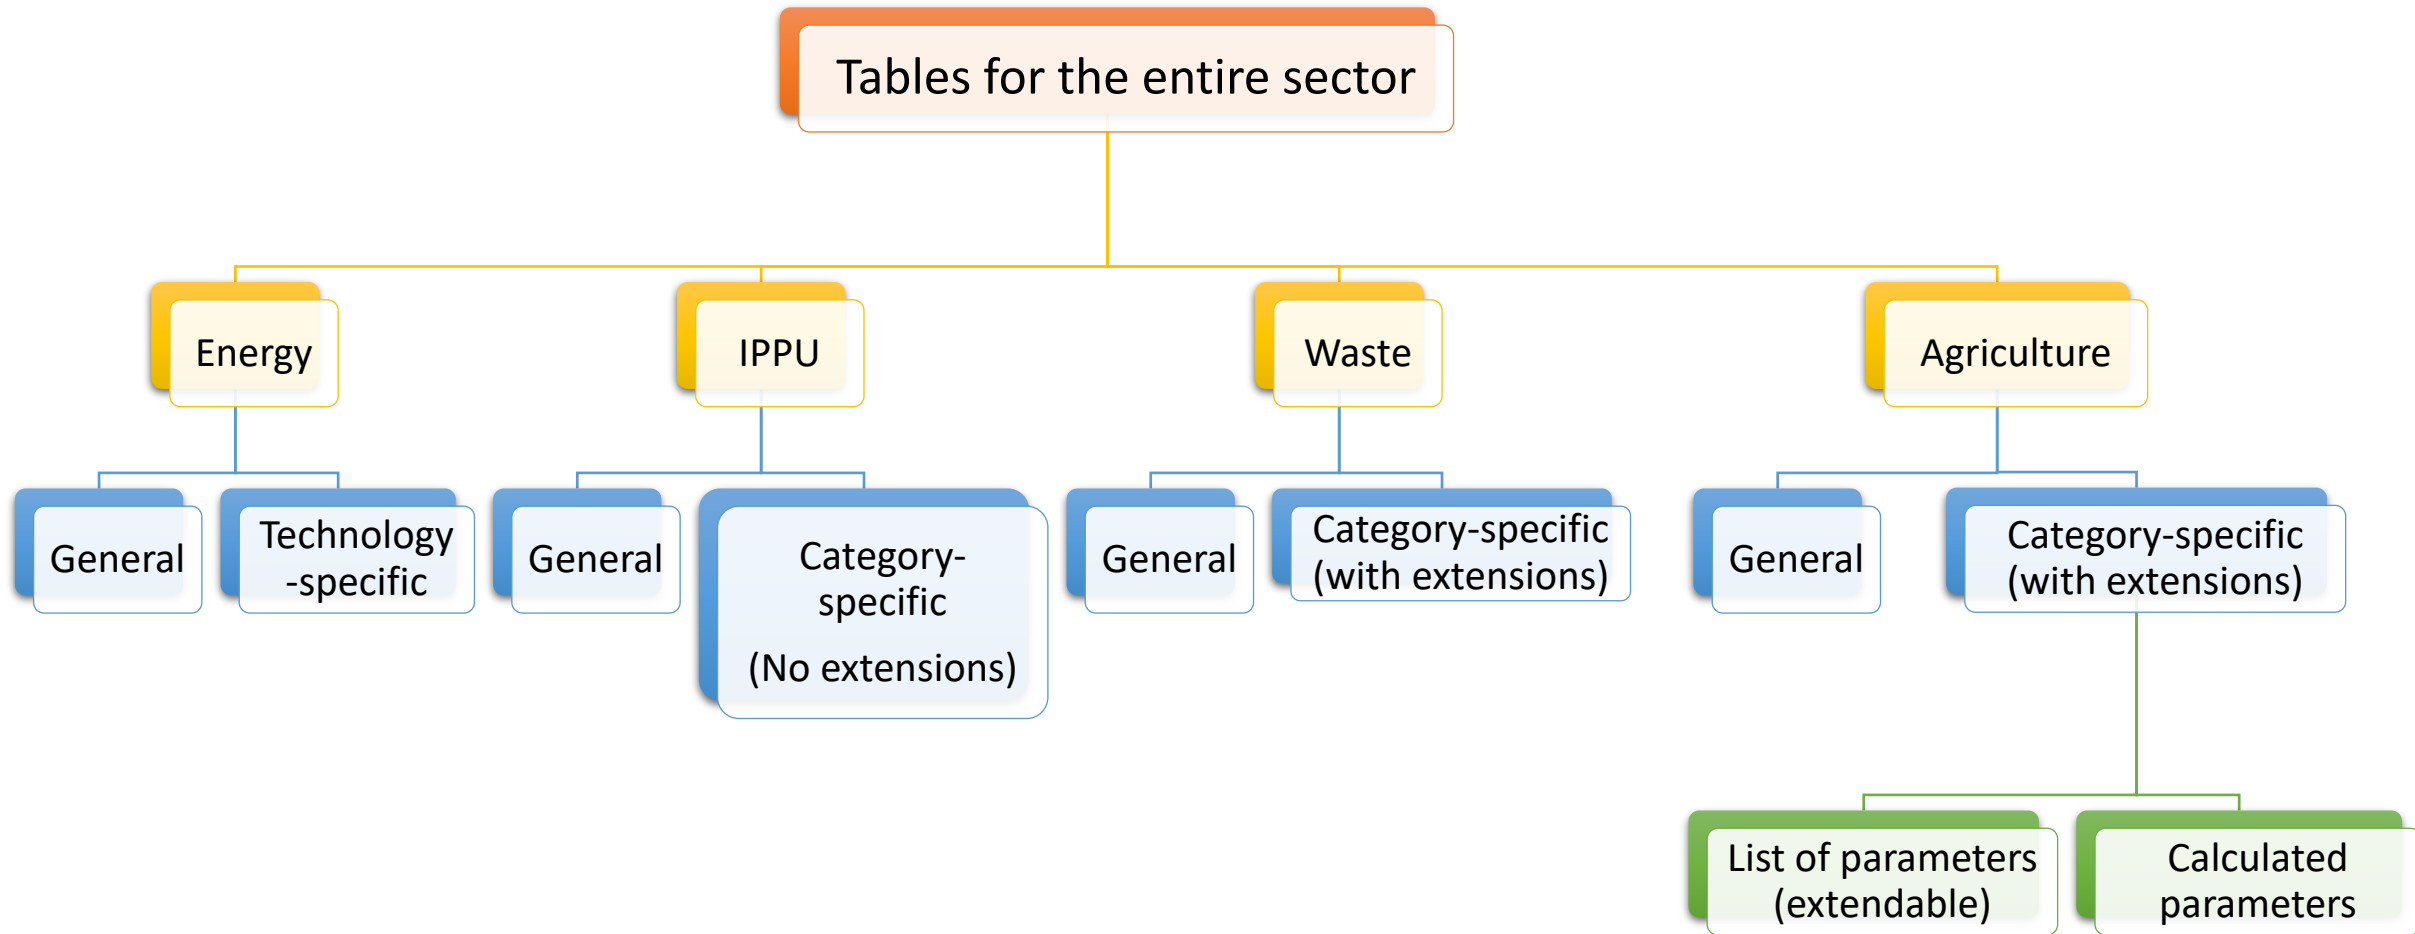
Tables for the entire sector

Energy

General

Technology -specific

IPPU

General

Category-specific

(No extensions)

Waste

General

Category-specific (with extensions)

Agriculture

General

Category-specific (with extensions)

List of parameters (extendable)

Calculated parameters